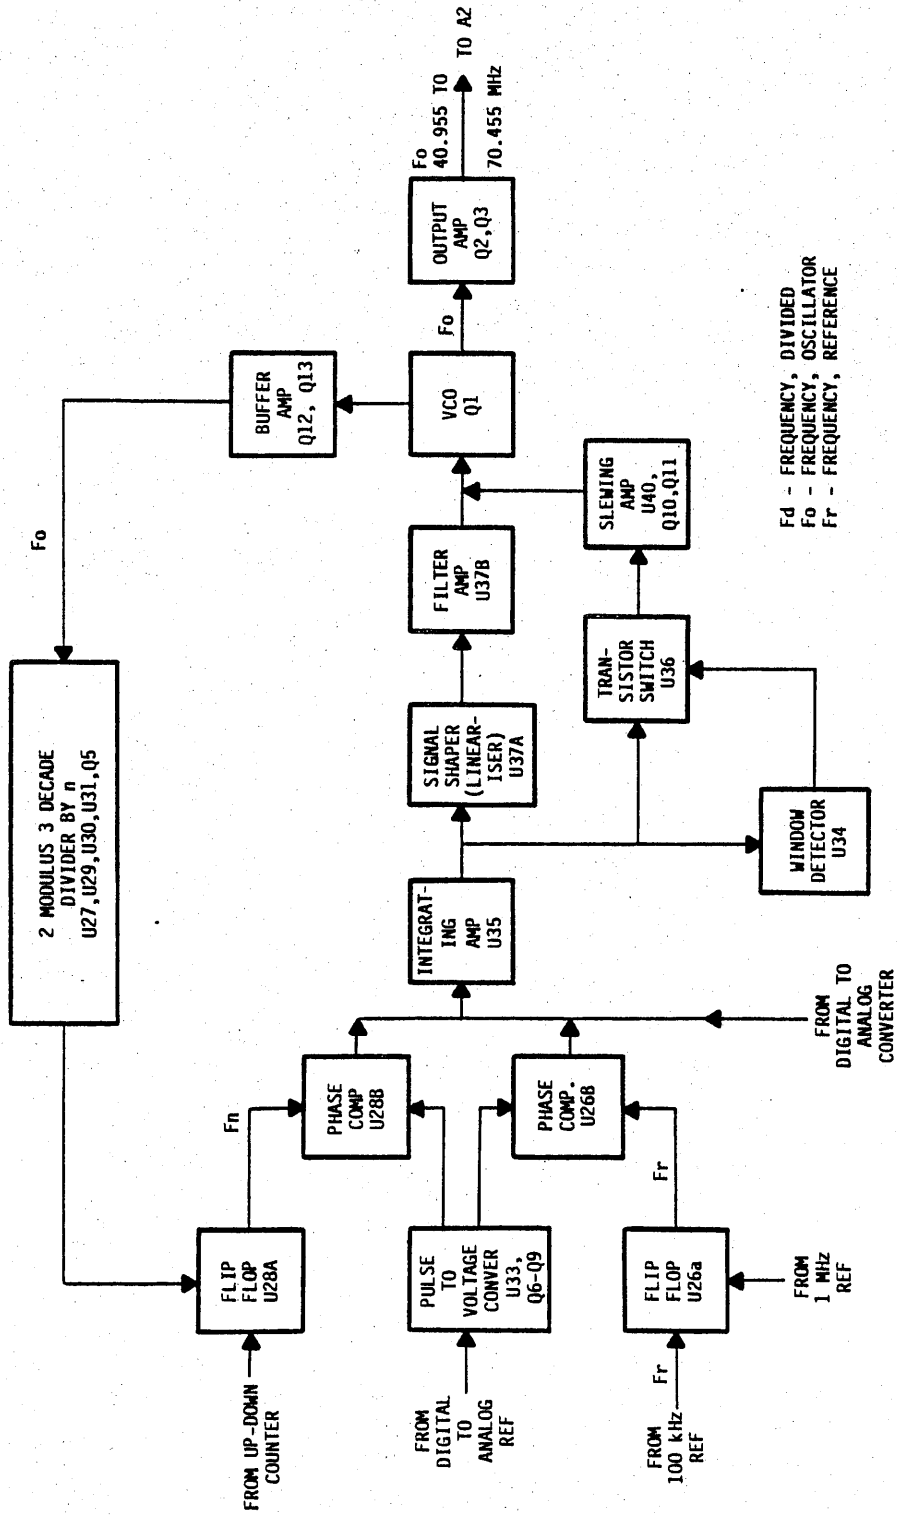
FROM UP-DOWN COUNTER

FLIP FLOP U28A

Fn

PHASE COMP U28B

FROM DIGITAL TO ANALOG REF

PULSE TO VOLTAGE CONVER U33, Q6-Q9

PHASE COMP. U26B

FROM 100 kHz REF

Fr

FLIP FLOP U26a

Fr

FROM 1 MHz REF

FROM DIGITAL TO ANALOG CONVERTER

INTEGRATING AMP U35

SIGNAL SHAPER (LINEARISER) U37A

WINDOW DETECTOR U34

TRANSISTOR SWITCH U36

FILTER AMP U37B

SLEWING AMP U40, Q10,Q11

VCO Q1

Fo

OUTPUT AMP Q2,Q3

Fo 40.955 TO 70.455 MHz

TO A2

BUFFER AMP Q12, Q13

Fo

2 MODULUS 3 DECADE DIVIDER BY n U27,U29,U30,U31,Q5

Fd - FREQUENCY, DIVIDED
Fo - FREQUENCY, OSCILLATOR
Fr - FREQUENCY, REFERENCE